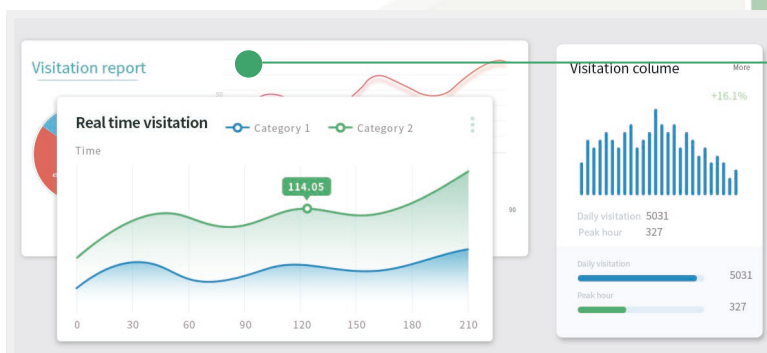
Visitation report

Real time visitation

Category 1

Category 2

Time

114.05

0 30 60 90 120 150 180 210

90

Visitation colume

More

+16.1%

Daily visitation 5031

Peak hour 327

Daily visitation

5031

Peak hour

327